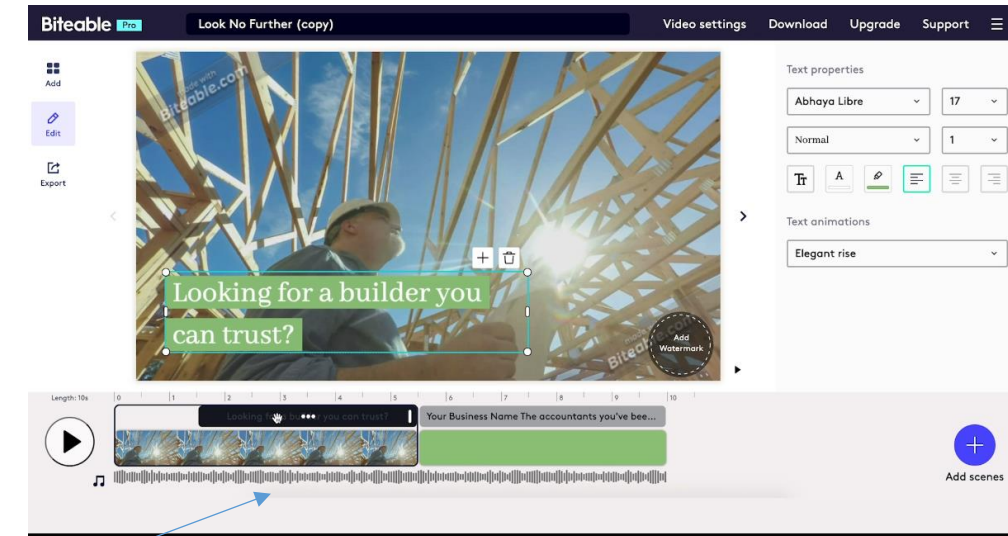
Biteable Pro
Look No Further (copy)
Video settings Download Upgrade Support

Add
Edit
Export

Made with Biteable.com

Looking for a builder you can trust?

Add Watermark

Biteable.com

Text properties
Abhaya Libre
17
Normal
1
Tr
A
Text animations
Elegant rise

Length: 10s
0 1 2 3 4 5 6 7 8 9 10
Looking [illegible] you can trust?
Your Business Name The accountants you've bee...

Add scenes